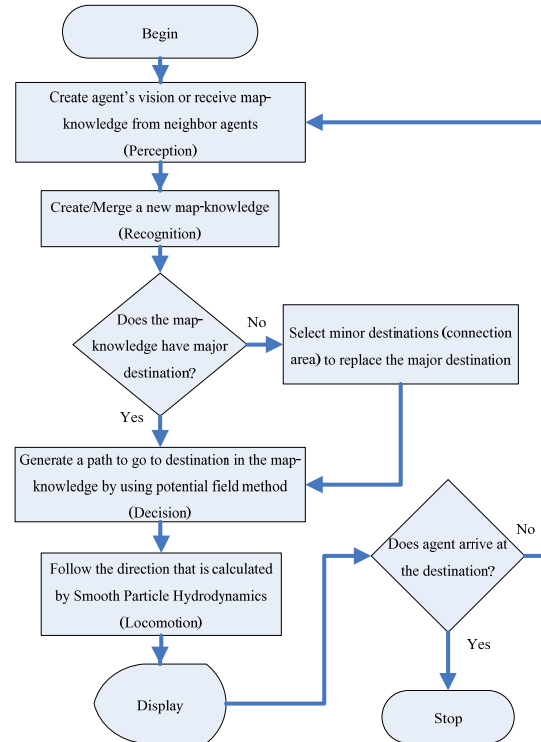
Begin

Create agent’s vision or receive map-knowledge from neighbor agents (Perception)

Create/Merge a new map-knowledge (Recognition)

Does the map-knowledge have major destination?

No

Select minor destinations (connection area) to replace the major destination

Yes

Generate a path to go to destination in the map-knowledge by using potential field method (Decision)

Does agent arrive at the destination?

No

Follow the direction that is calculated by Smooth Particle Hydrodynamics (Locomotion)

Yes

Display

Stop